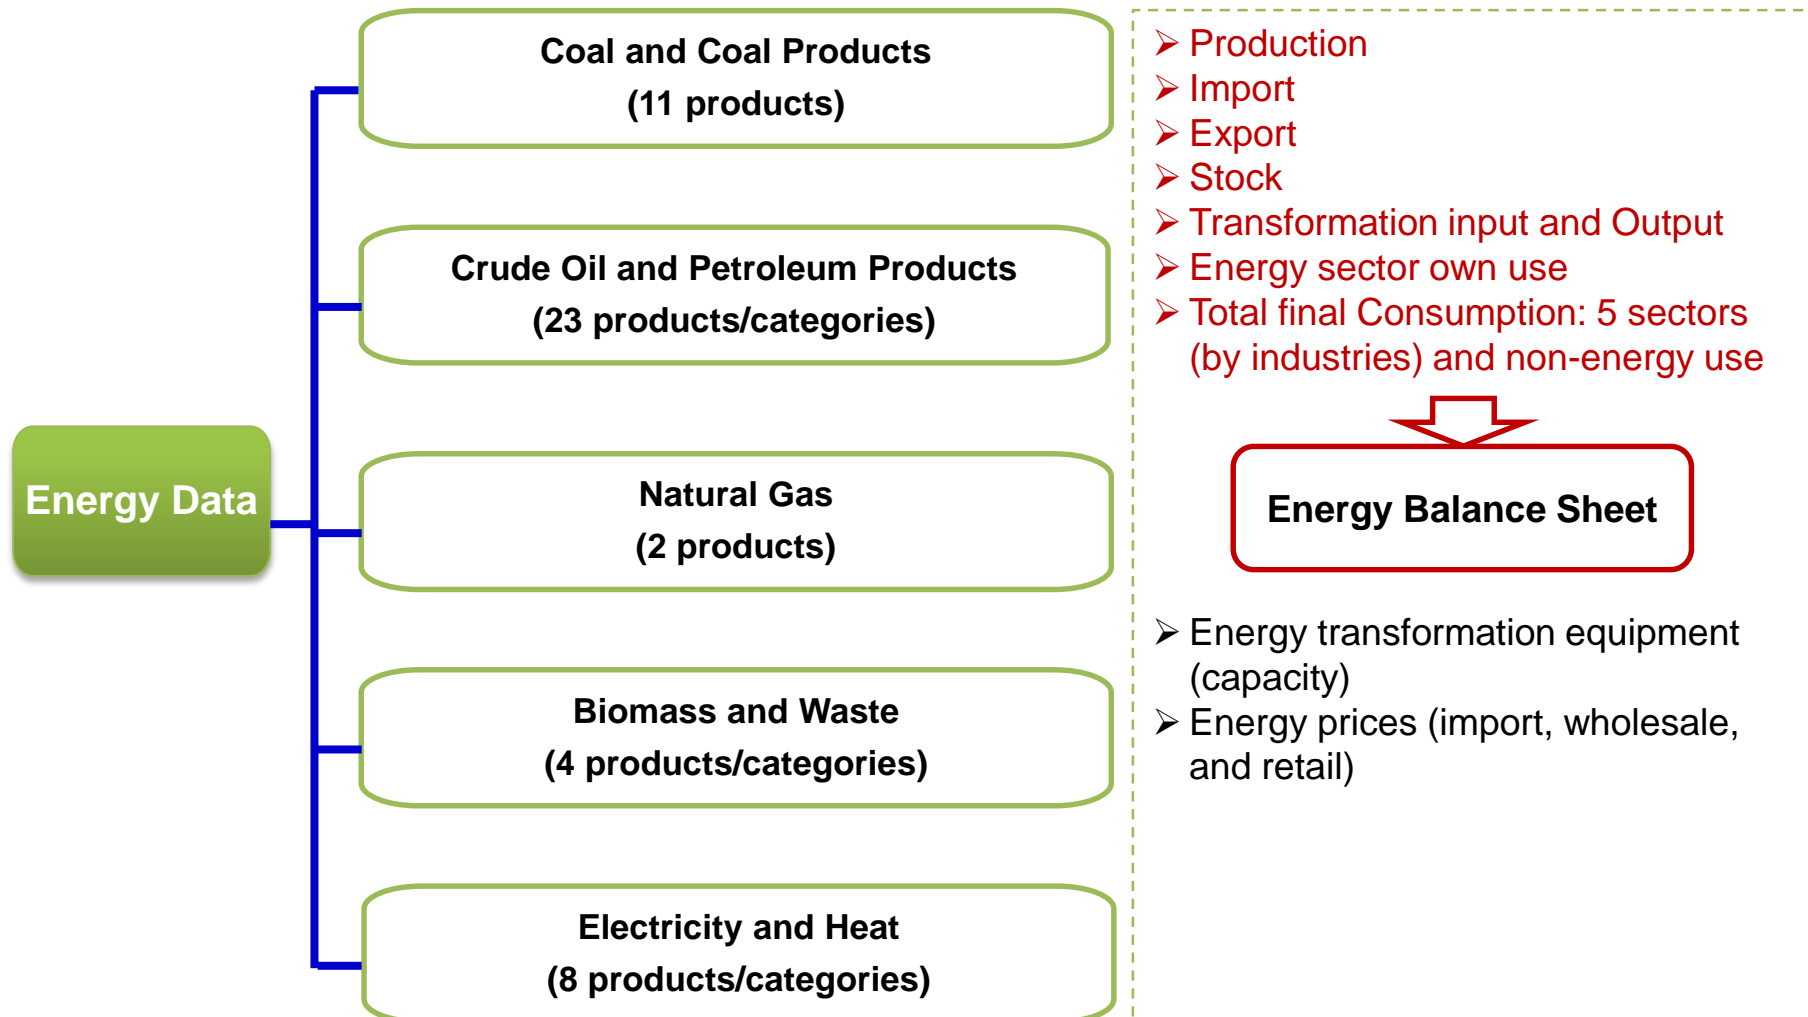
Energy Data

Coal and Coal Products
(11 products)

Crude Oil and Petroleum Products
(23 products/categories)

Natural Gas
(2 products)

Biomass and Waste
(4 products/categories)

Electricity and Heat
(8 products/categories)

➢ Production
➢ Import
➢ Export
➢ Stock
➢ Transformation input and Output
➢ Energy sector own use
➢ Total final Consumption: 5 sectors (by industries) and non-energy use

Energy Balance Sheet

➢ Energy transformation equipment (capacity)
➢ Energy prices (import, wholesale, and retail)